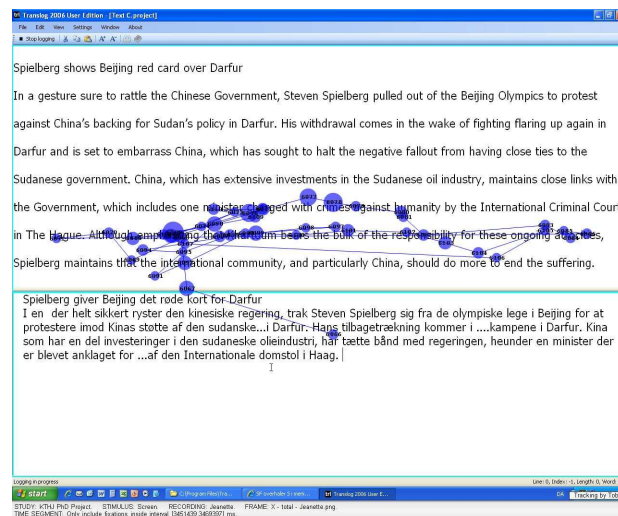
Translog 2006 User Edition - [Text C.project]

File Edit View Settings Window About

Stop logging

Spielberg shows Beijing red card over Darfur

In a gesture sure to rattle the Chinese Government, Steven Spielberg pulled out of the Beijing Olympics to protest against China's backing for Sudan's policy in Darfur. His withdrawal comes in the wake of fighting flaring up again in Darfur and is set to embarrass China, which has sought to halt the negative fallout from having close ties to the Sudanese government. China, which has extensive investments in the Sudanese oil industry, maintains close links with the Government, which includes one minister charged with crimes against humanity by the International Criminal Court in The Hague. Although emphasizing that Khartoum bears the bulk of the responsibility for these ongoing atrocities, Spielberg maintains that the international community, and particularly China, should do more to end the suffering.

Spielberg giver Beijing det røde kort for Darfur
I en der helt sikkert ryster den kinesiske regering, trak Steven Spielberg sig fra de olympiske lege i Bejing for at protestere imod Kinas støtte af den sudanske...i Darfur. Hans tilbagetrækning kommer i ....kampene i Darfur. Kina som har en del investeringer i den sudaneske olieindustri, har tætte bånd med regeringen, heunder en minister der er blevet anklaget for ...af den Internationale domstol i Haag.

Logging in progress

Line: 0, Index: -1, Length: 0, Word

start

C:\Program Files\Tra...

SP overholder 5 inter...

Translog 2006 User E...

DA

Tracking by Tob

STUDY: KTHJ PhD Project. STIMULUS: Screen. RECORDING: Jeanette. FRAME: X - total - Jeanette.png.
TIME SEGMENT: Only include fixations inside interval 13451439-34693971 ms.